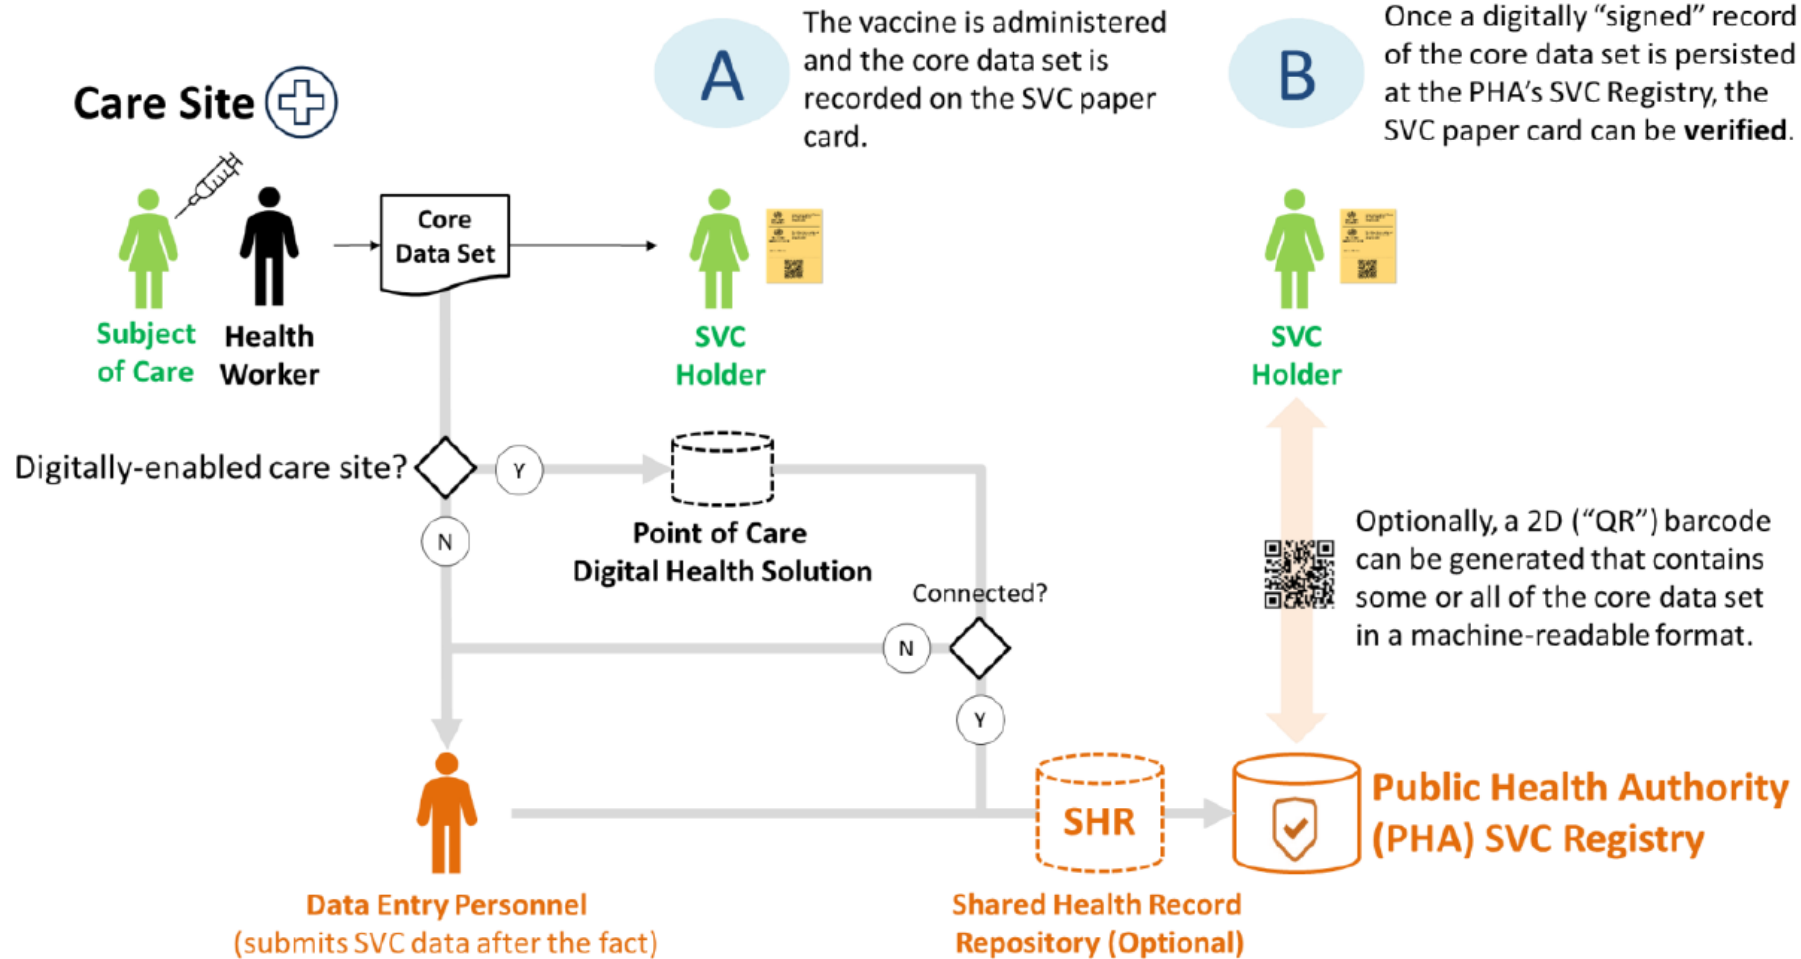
Care Site

A

The vaccine is administered and the core data set is recorded on the SVC paper card.

B

Once a digitally "signed" record of the core data set is persisted at the PHA's SVC Registry, the SVC paper card can be **verified**.

Subject of Care

Health Worker

Core Data Set

SVC Holder

SVC Holder

Digitally-enabled care site?

Y

N

Point of Care Digital Health Solution

Connected?

N

Y

Optionally, a 2D ("QR") barcode can be generated that contains some or all of the core data set in a machine-readable format.

SHR

Public Health Authority (PHA) SVC Registry

Data Entry Personnel (submits SVC data after the fact)

Shared Health Record Repository (Optional)